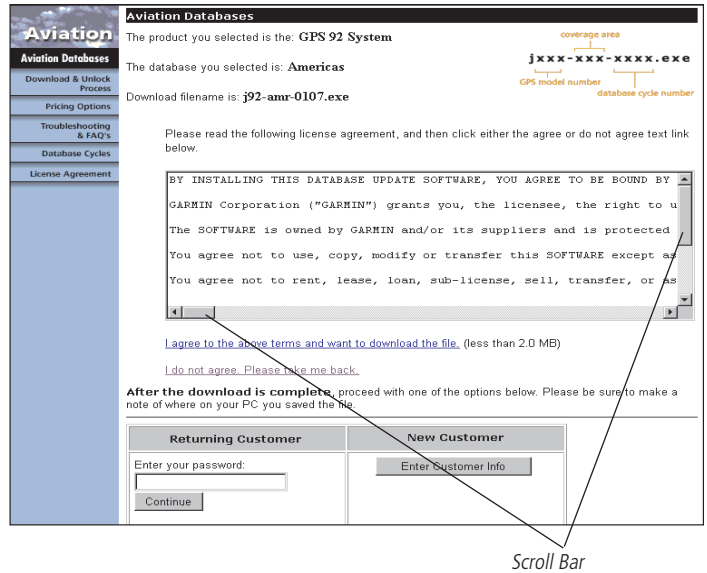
Aviation

Aviation Databases

Download & Unlock Process

Pricing Options

Troubleshooting & FAQ's

Database Cycles

License Agreement

Aviation Databases

The product you selected is the: GPS 92 System

The database you selected is: Americas

Download filename is: j92-amr-0107.exe

coverage area

jxxx-xxx-xxxx.exe

GPS model number

database cycle number

Please read the following license agreement, and then click either the agree or do not agree text link below.

BY INSTALLING THIS DATABASE UPDATE SOFTWARE, YOU AGREE TO BE BOUND BY

GARMIN Corporation ("GARMIN") grants you, the licensee, the right to u

The SOFTWARE is owned by GARMIN and/or its suppliers and is protected

You agree not to use, copy, modify or transfer this SOFTWARE except as

You agree not to rent, lease, loan, sub-license, sell, transfer, or as

I agree to the above terms and want to download the file. (less than 2.0 MB)

I do not agree. Please take me back.

After the download is complete, proceed with one of the options below. Please be sure to make a note of where on your PC you saved the file.

| Returning Customer | New Customer |
|---|---|
| Enter your password: Continue | Enter Customer Info |

Scroll Bar